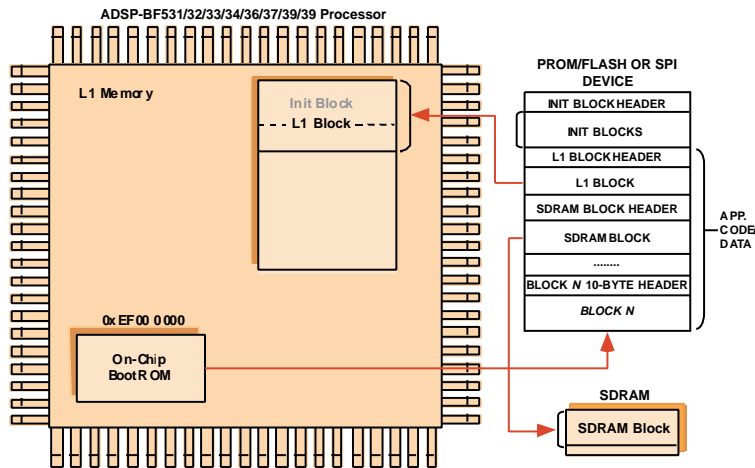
ADSP-BF531/32/33/34/36/37/39/39 Processor

L1 Memory

Init Block

L1 Block

0xEF00 0000

On-Chip
BootROM

PROM/FLASH OR SPI DEVICE

INIT BLOCK HEADER

INIT BLOCKS

L1 BLOCK HEADER

L1 BLOCK

SDRAM BLOCK HEADER

SDRAM BLOCK

........

BLOCK *N* 10-BYTE HEADER

*BLOCK N*

APP. CODE/ DATA

SDRAM

SDRAM Block